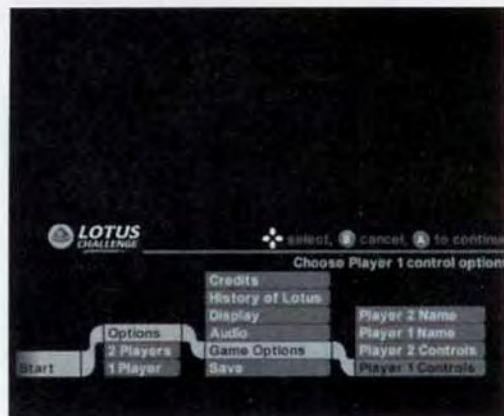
LOTUS CHALLENGE

select, cancel, to continu

Choose Player 1 control option

Credits
History of Lotus
Display
Audio
Game Options
Save

Options
2 Players
1 Player

Start

Player 2 Name
Player 1 Name
Player 2 Controls
Player 1 Controls